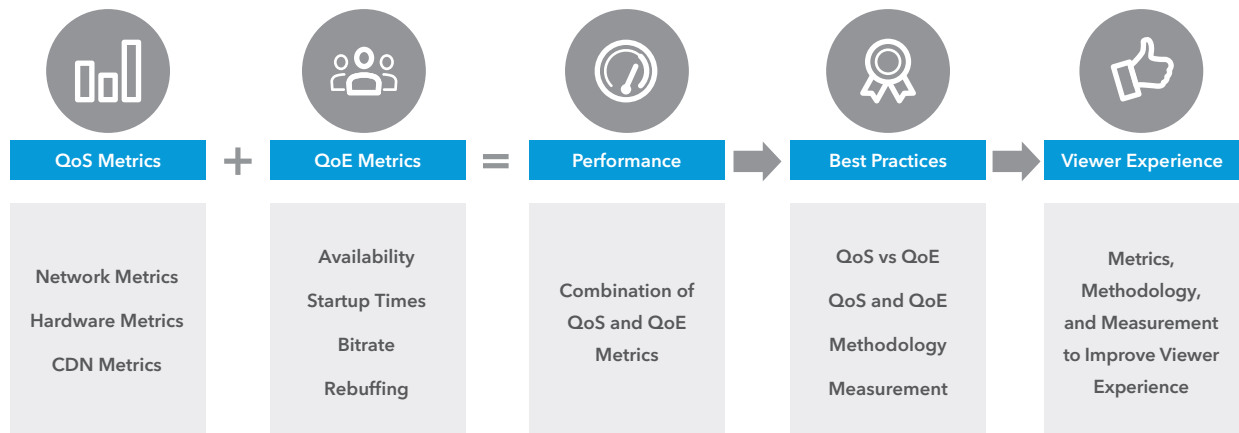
QoS Metrics

+

QoE Metrics

=

Performance

Best Practices

Viewer Experience

Network Metrics

Hardware Metrics

CDN Metrics

Availability

Startup Times

Bitrate

Rebuffing

Combination of QoS and QoE Metrics

QoS vs QoE

QoS and QoE

Methodology

Measurement

Metrics, Methodology, and Measurement to Improve Viewer Experience